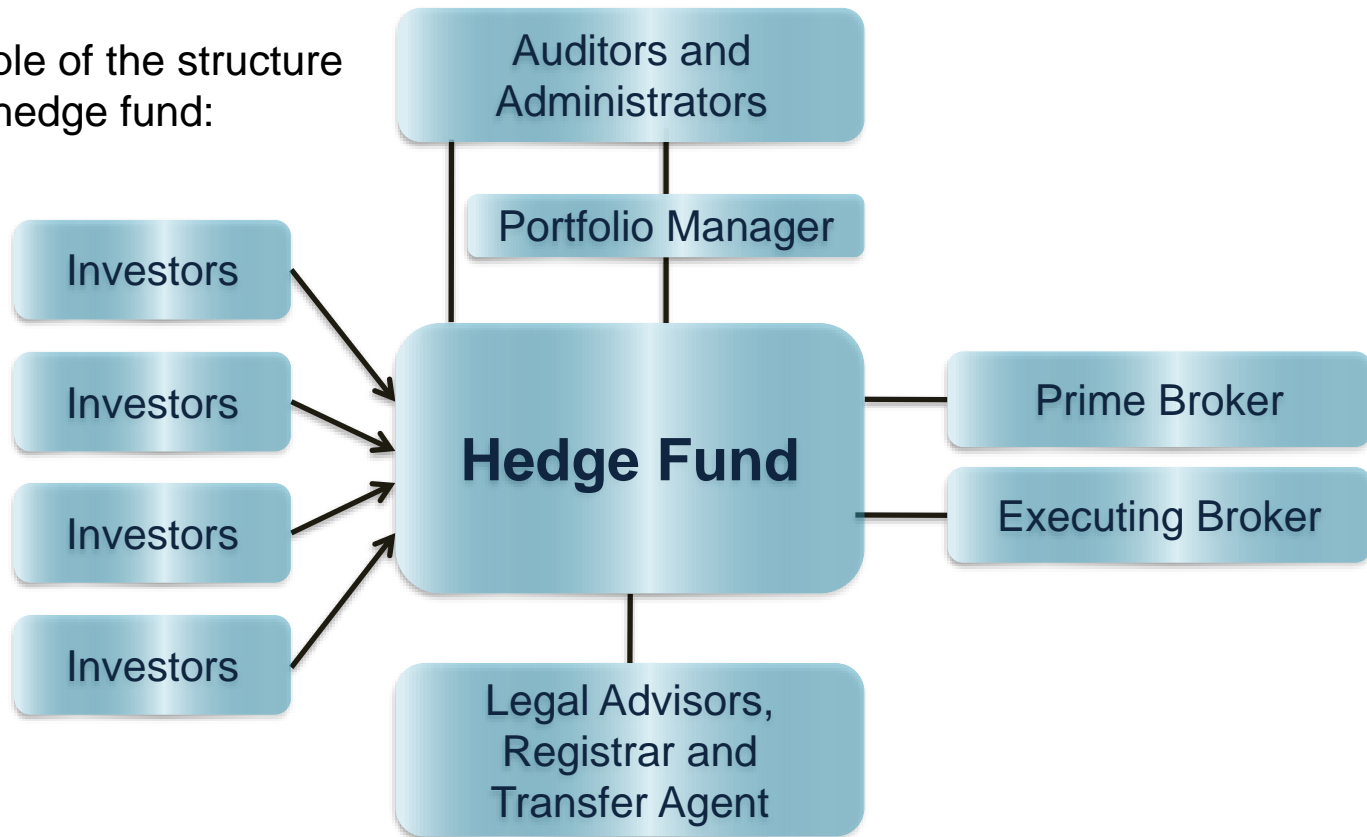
ple of the structure
hedge fund:

Auditors and Administrators

Portfolio Manager

Investors

Investors

Investors

Investors

Hedge Fund

Prime Broker

Executing Broker

Legal Advisors, Registrar and Transfer Agent